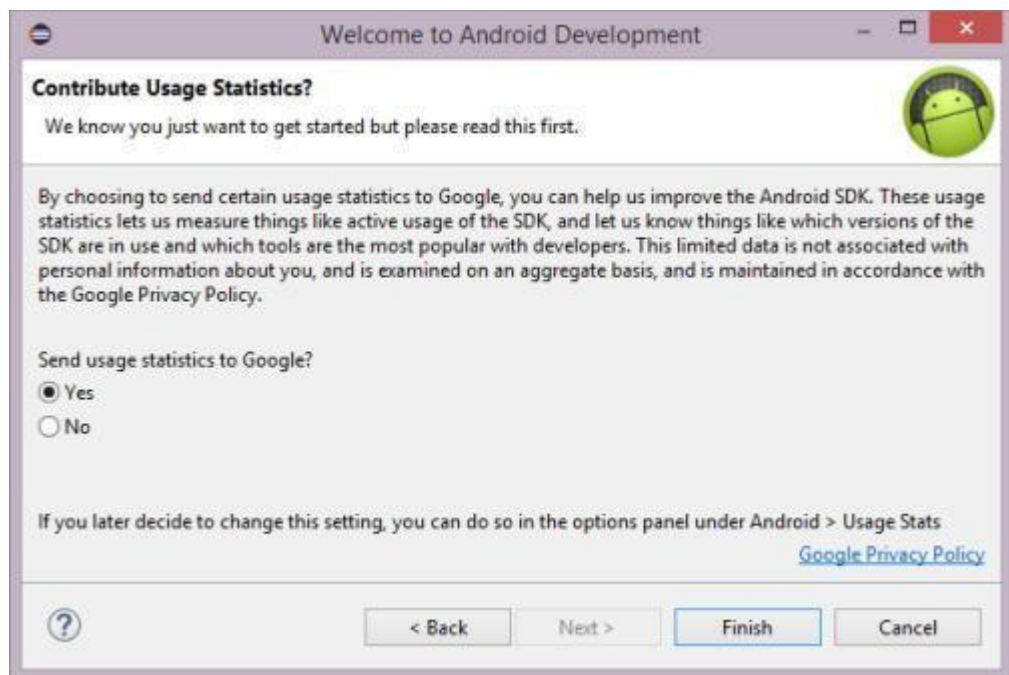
Welcome to Android Development

Contribute Usage Statistics?

We know you just want to get started but please read this first.

By choosing to send certain usage statistics to Google, you can help us improve the Android SDK. These usage statistics lets us measure things like active usage of the SDK, and let us know things like which versions of the SDK are in use and which tools are the most popular with developers. This limited data is not associated with personal information about you, and is examined on an aggregate basis, and is maintained in accordance with the Google Privacy Policy.

Send usage statistics to Google?

Yes

No

If you later decide to change this setting, you can do so in the options panel under Android > Usage Stats

Google Privacy Policy

?

< Back

Next >

Finish

Cancel